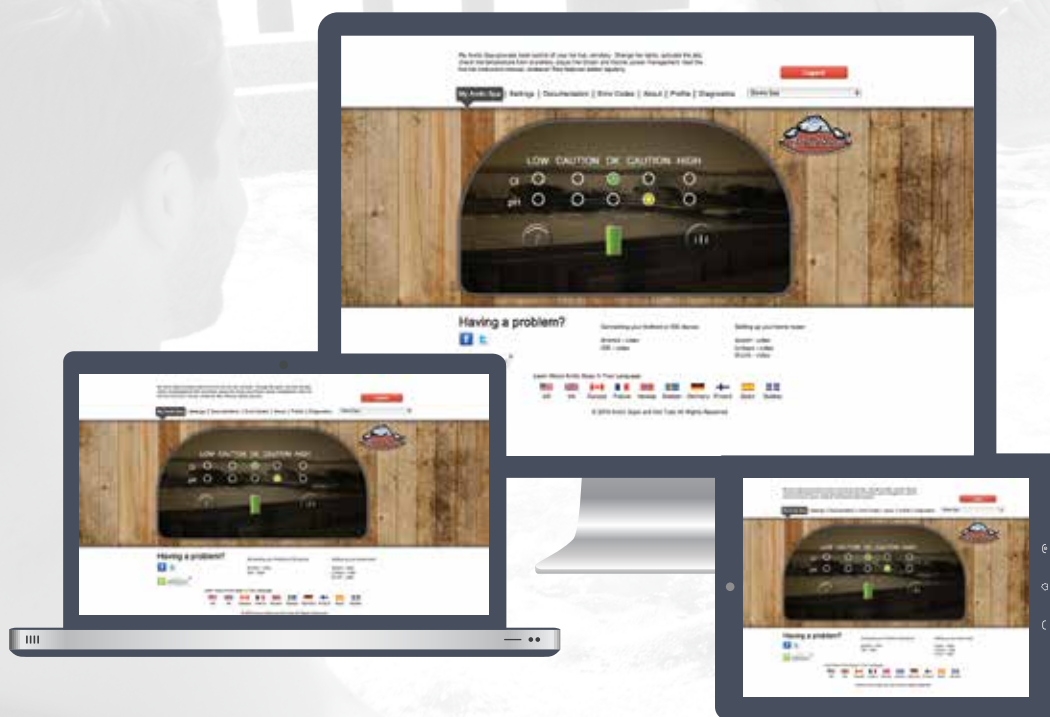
Logout

My Arctic Spa | Settings | Documentation | Error Codes | About | Profile | Diagnostics

LOW CAUTION OK CAUTION HIGH

Cl

pH

Having a problem?

Connecting your Android or iOS device

Android - video
iOS - video

Setting up your home router

Airport - video
Linksys - video
DLink - video

Learn About Arctic Spas in Your Language

© 2014 Arctic Spas and Hot Tubs All Rights Reserved

Having a problem?

LOW CAUTION OK CAUTION HIGH

Having a problem?

LOW CAUTION OK CAUTION HIGH

Having a problem?